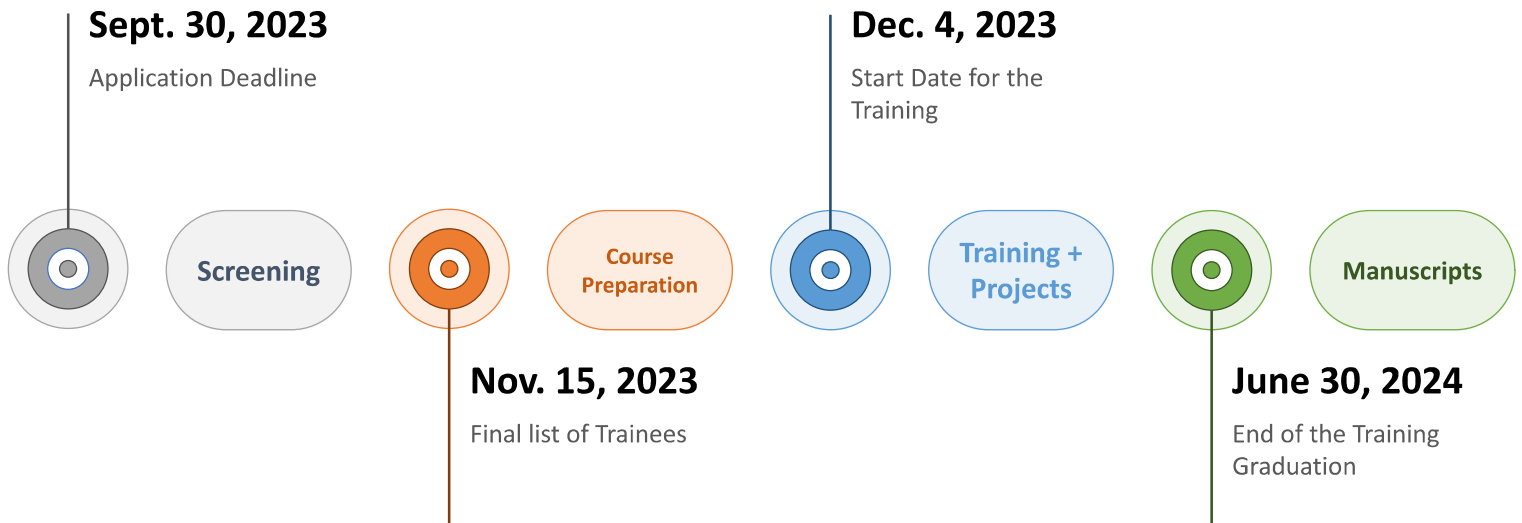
Sept. 30, 2023

Application Deadline

Dec. 4, 2023

Start Date for the Training

Screening

Course Preparation

Training + Projects

Manuscripts

Nov. 15, 2023

Final list of Trainees

June 30, 2024

End of the Training
Graduation